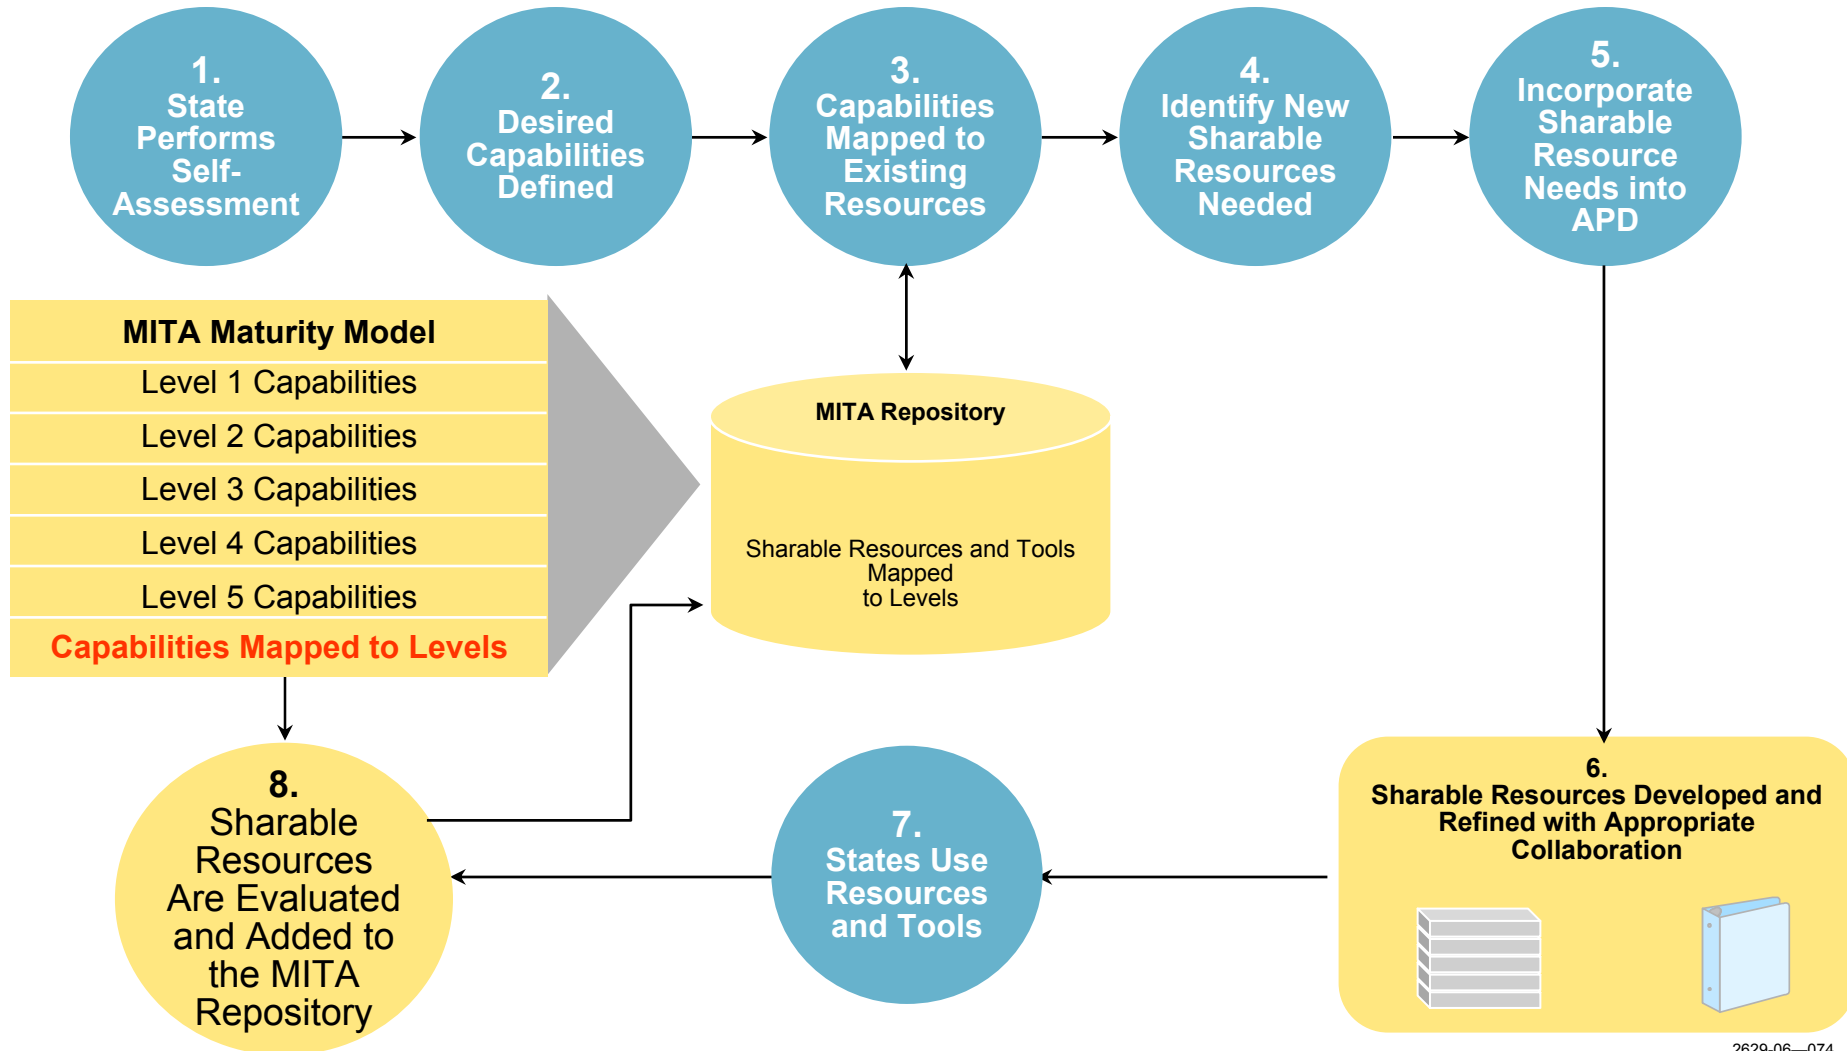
1.
State Performs Self-Assessment

2.
Desired Capabilities Defined

3.
Capabilities Mapped to Existing Resources

4.
Identify New Sharable Resources Needed

5.
Incorporate Sharable Resource Needs into APD

| MITA Maturity Model |
|---|
| Level 1 Capabilities |
| Level 2 Capabilities |
| Level 3 Capabilities |
| Level 4 Capabilities |
| Level 5 Capabilities |
| Capabilities Mapped to Levels |

MITA Repository

Sharable Resources and Tools Mapped to Levels

6.
Sharable Resources Developed and Refined with Appropriate Collaboration

7.
States Use Resources and Tools

8.
Sharable Resources Are Evaluated and Added to the MITA Repository

2629-06—074